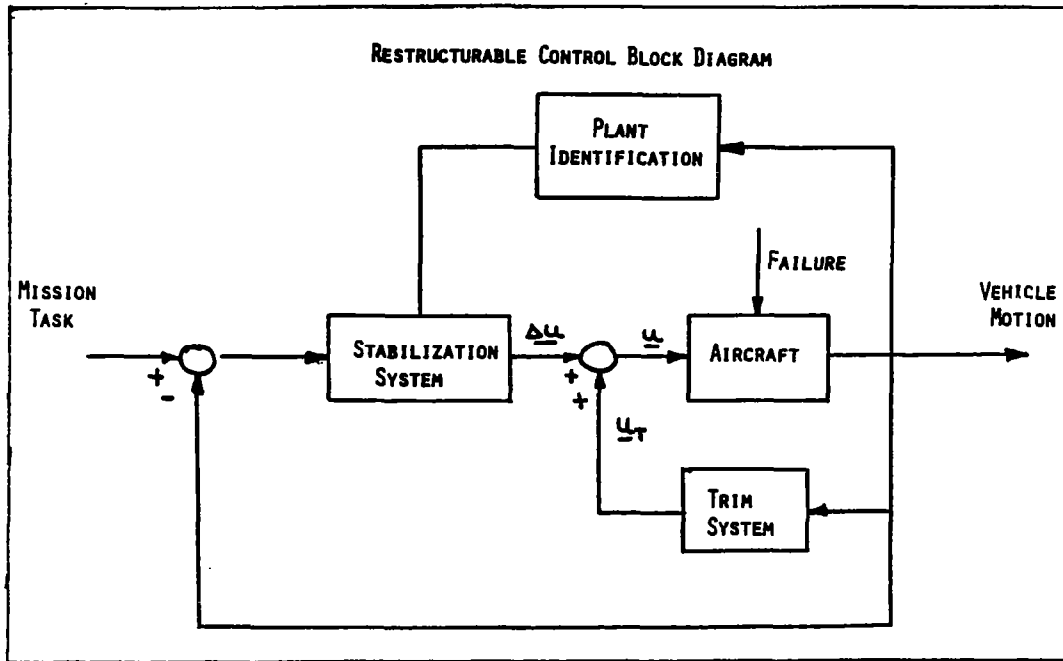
RESTRUCTURABLE CONTROL BLOCK DIAGRAM

PLANT IDENTIFICATION

FAILURE

MISSION TASK

VEHICLE MOTION

+

-

STABILIZATION SYSTEM

$\Delta \underline{u}$

+

+

$\underline{u}$

AIRCRAFT

$\underline{u}_T$

TRIM SYSTEM